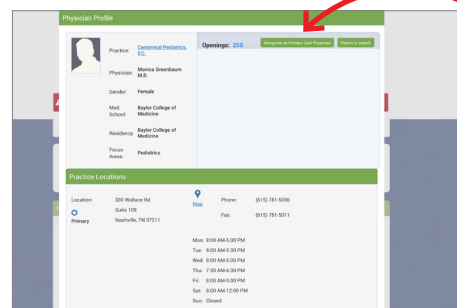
Physician Profile

Practice: Centennial Pediatrics, P.C.

Physician: Monica Greenbaum M.D.

Gender: Female

Med School: Baylor College of Medicine

Residency: Baylor College of Medicine

Focus Areas: Pediatrics

Openings: 250

Designate as Primary Care Physician

Return to search

Practice Locations

Location: 330 Wallace Rd Suite 109 Nashville, TN 37211

Primary

Map

Phone: (615) 781-5006

Fax: (615) 781-5011

Mon: 8:00 AM-5:00 PM
Tue: 8:00 AM-5:30 PM
Wed: 8:00 AM-5:00 PM
Thu: 7:30 AM-6:30 PM
Fri: 8:00 AM-5:00 PM
Sat: 8:00 AM-12:00 PM
Sun: Closed